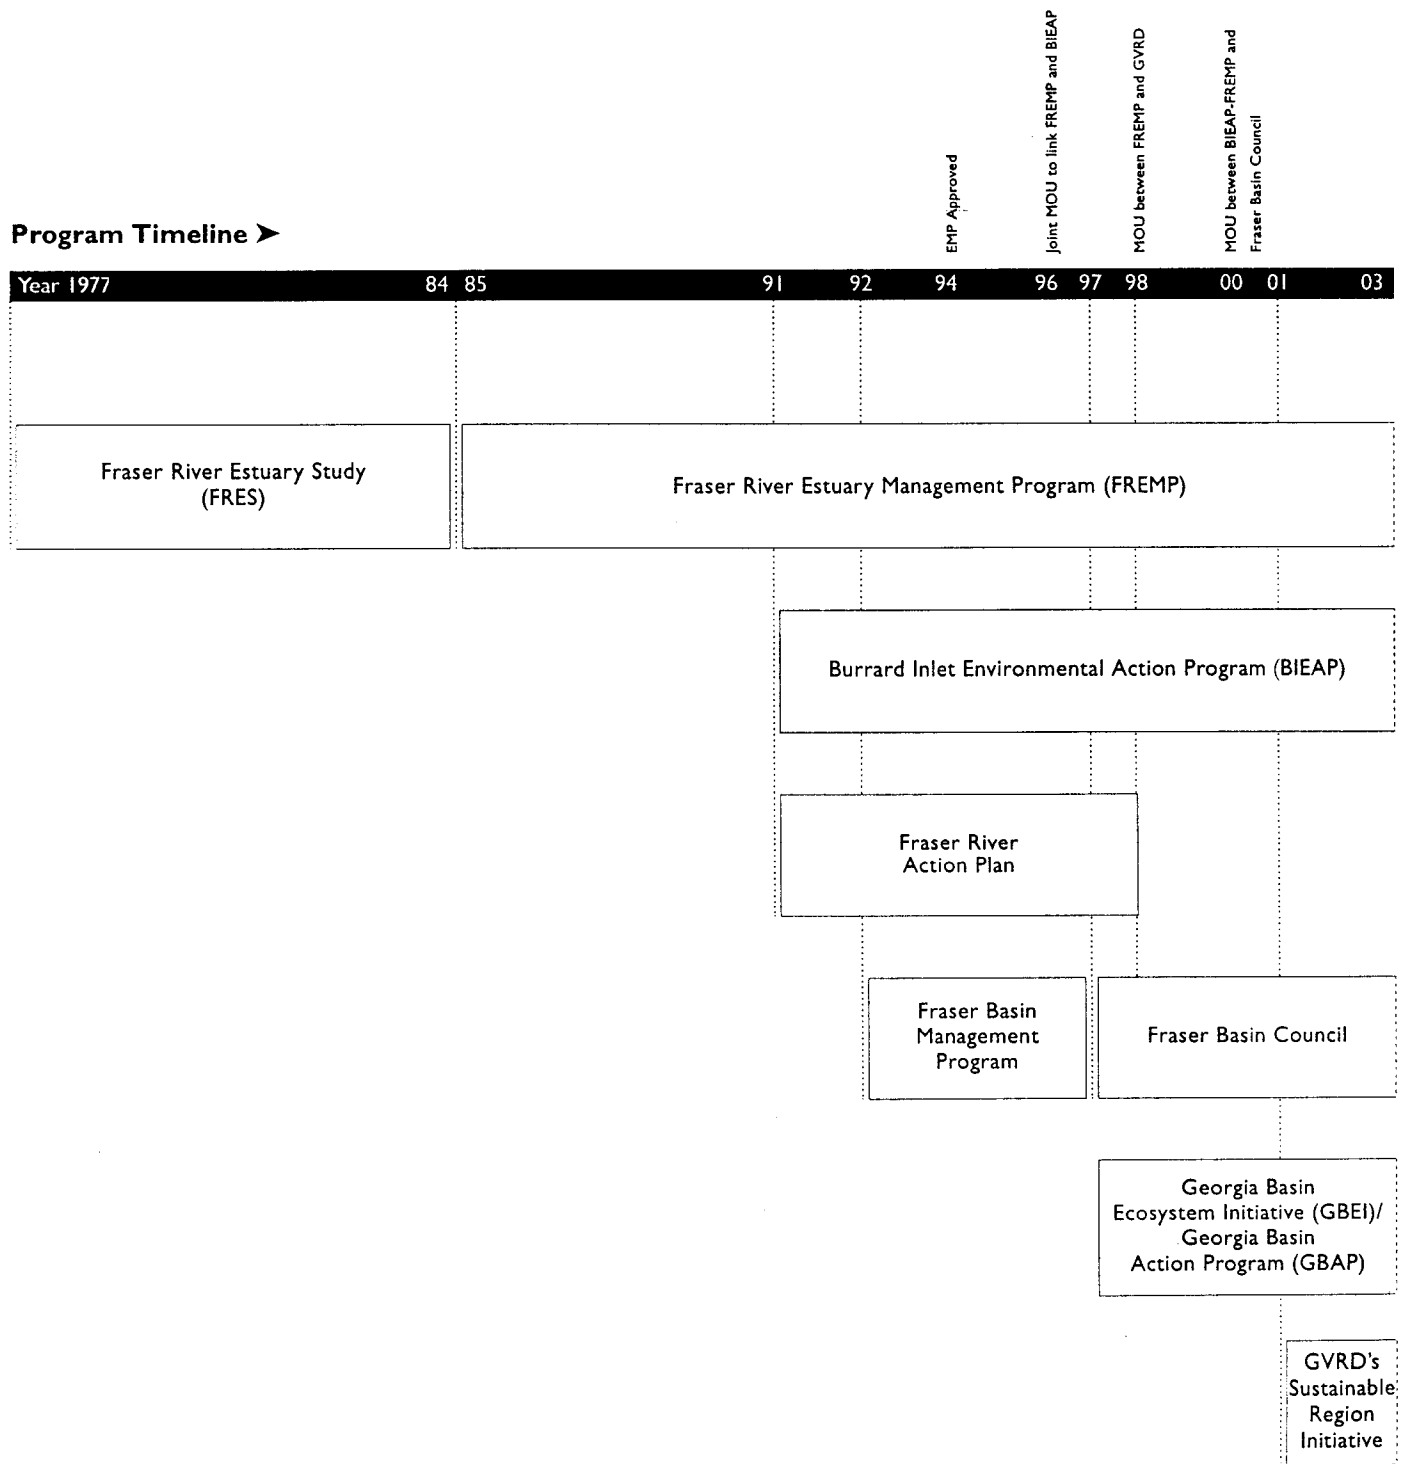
EMP Approved

Joint MOU to link FREMP and BIEAP

MOU between FREMP and GVRD

MOU between BIEAP-FREMP and Fraser Basin Council

Program Timeline ➤

Year 1977 84 85 91 92 94 96 97 98 00 01 03

Fraser River Estuary Study (FRES)

Fraser River Estuary Management Program (FREMP)

Burrard Inlet Environmental Action Program (BIEAP)

Fraser River Action Plan

Fraser Basin Management Program

Fraser Basin Council

Georgia Basin Ecosystem Initiative (GBEI)/ Georgia Basin Action Program (GBAP)

GVRD's Sustainable Region Initiative